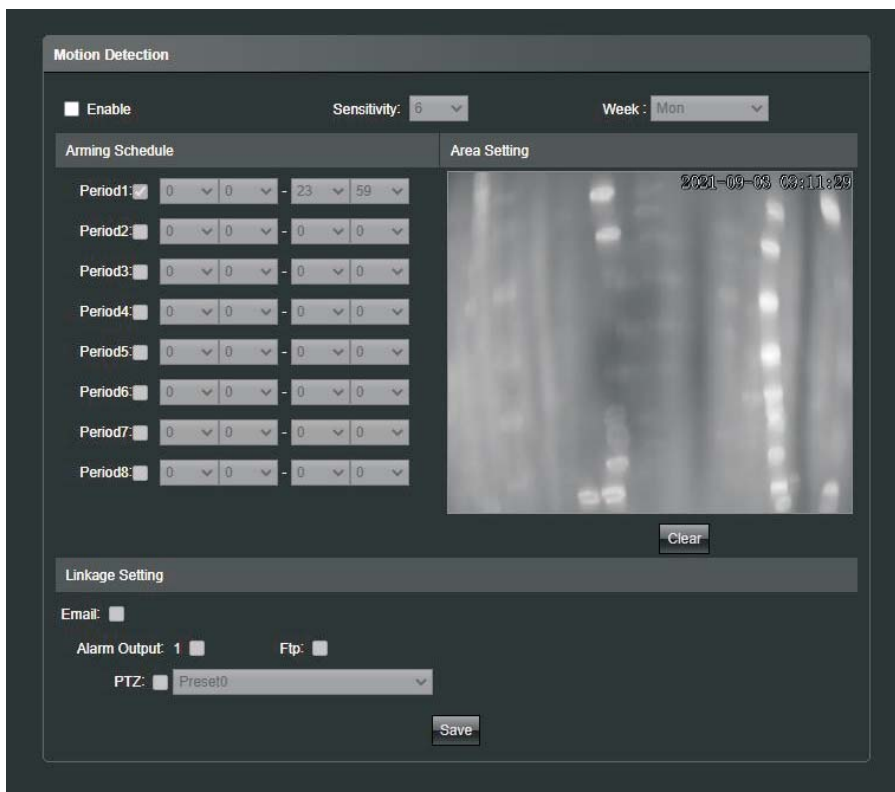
Motion Detection

Enable

Sensitivity: 6

Week : Mon

Arming Schedule

Area Setting

Period1: 0 0 - 23 59

Period2: 0 0 - 0 0

Period3: 0 0 - 0 0

Period4: 0 0 - 0 0

Period5: 0 0 - 0 0

Period6: 0 0 - 0 0

Period7: 0 0 - 0 0

Period8: 0 0 - 0 0

2021-09-08 08:11:29

Clear

Linkage Setting

Email:

Alarm Output: 1

Ftp:

PTZ: Preset0

Save